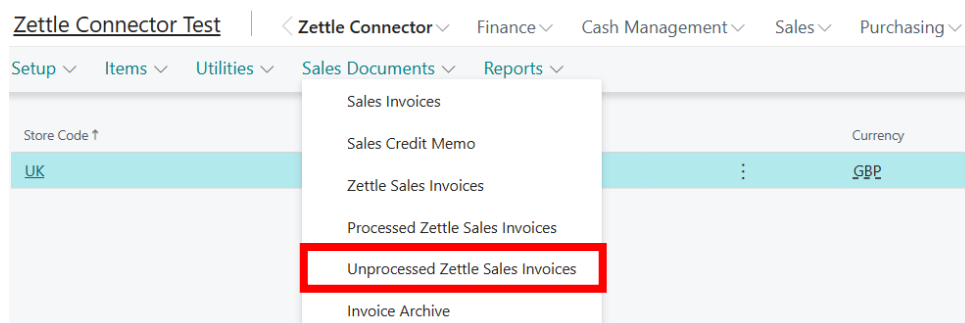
Zettle Connector Test | Zettle Connector Finance Cash Management Sales Purchasing

Setup Items Utilities Sales Documents Reports

Store Code ↑ Currency

UK GBP

Sales Invoices

Sales Credit Memo

Zettle Sales Invoices

Processed Zettle Sales Invoices

Unprocessed Zettle Sales Invoices

Invoice Archive